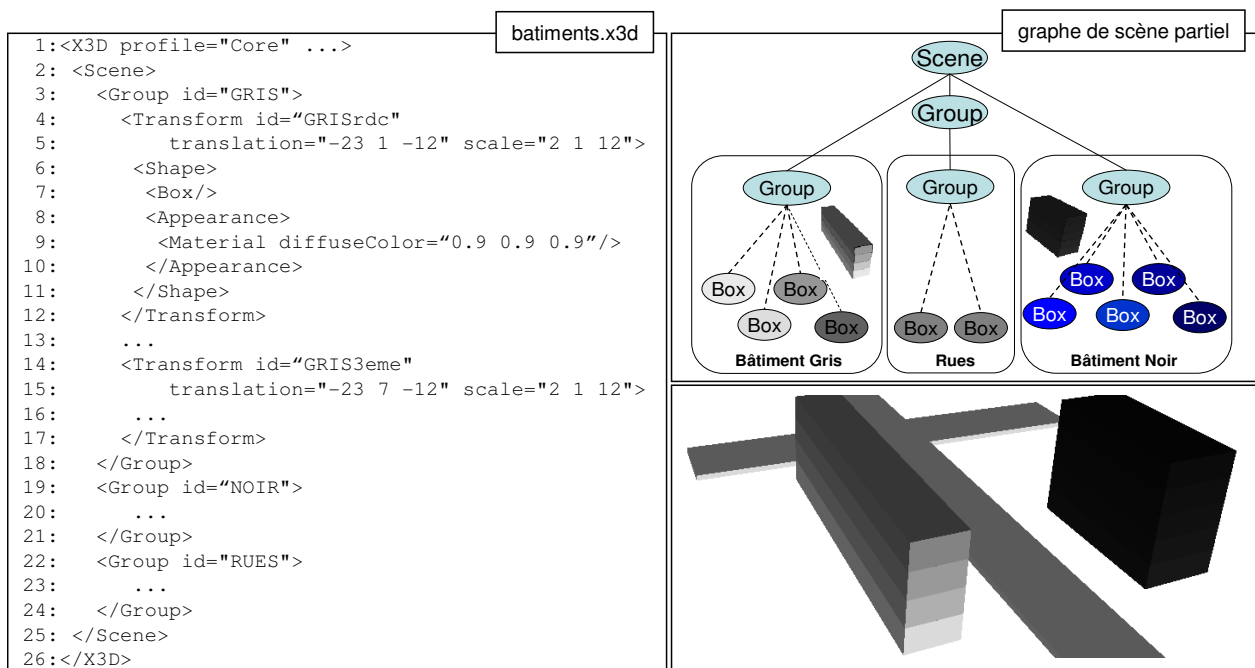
batiments.x3d

1:<X3D profile="Core" ...>
2: <Scene>
3:   <Group id="GRIS">
4:     <Transform id="GRISrdc"
5:         translation="-23 1 -12" scale="2 1 12">
6:      <Shape>
7:       <Box/>
8:       <Appearance>
9:        <Material diffuseColor="0.9 0.9 0.9"/>
10:       </Appearance>
11:      </Shape>
12:     </Transform>
13:     ...
14:     <Transform id="GRIS3eme"
15:         translation="-23 7 -12" scale="2 1 12">
16:      ...
17:     </Transform>
18:   </Group>
19:   <Group id="NOIR">
20:     ...
21:   </Group>
22:   <Group id="RUES">
23:     ...
24:   </Group>
25: </Scene>
26:</X3D>

graphe de scène partiel

Scene

Group

Group

Box Box

Box Box

Bâtiment Gris

Group

Box Box

Rues

Group

Box Box

Box Box Box

Bâtiment Noir